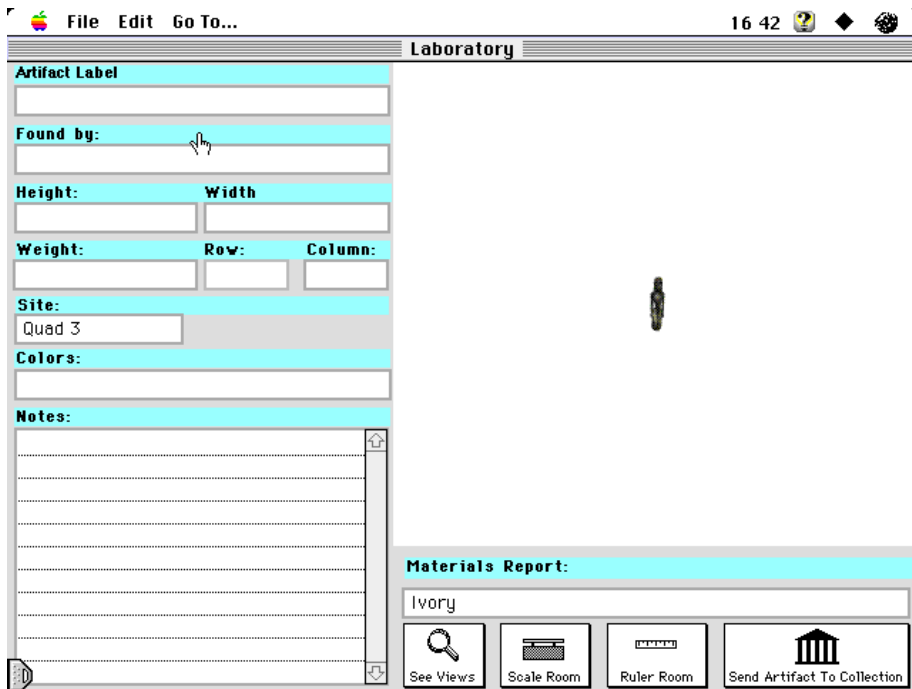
File Edit Go To...

16 42

Laboratory

Artifact Label

Found by:

Height:

Width

Weight:

Row:

Column:

Site:

Quad 3

Colors:

Notes:

Materials Report:

Ivory

See Views

Scale Room

Ruler Room

Send Artifact To Collection